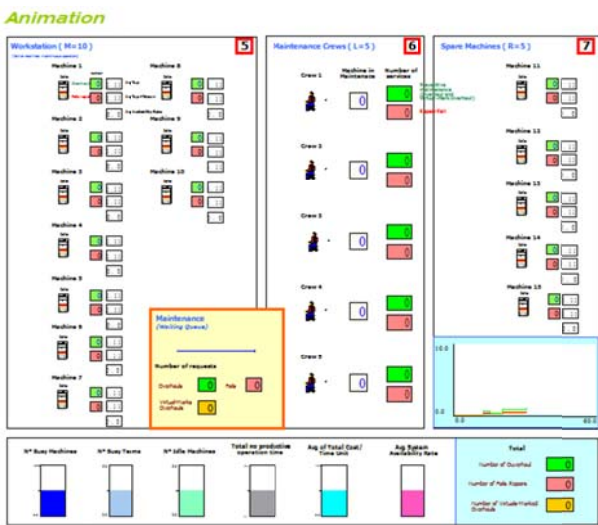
Animation

Workstation ( M=10 )

5

Machine 1

Machine 2

Machine 3

Machine 4

Machine 5

Machine 6

Machine 7

Machine 8

Machine 9

Machine 10

Maintenance Crews ( L=5 )

6

Crew 1

Crew 2

Crew 3

Crew 4

Crew 5

Machine in Maintenance

Number of services

0

0

0

0

0

0

0

0

0

0

0

0

0

0

0

Spare Machines ( R=5 )

7

Machine 11

Machine 12

Machine 13

Machine 14

Machine 15

Maintenance
(Waiting Queue)

Number of requests

Overhauls

0

Fails

0

Virtual-Marked Overhauls

0

10.0

0.0

0.0

N° Busy Machines

N° Busy Teams

N° Idle Machines

Total no productive operation time

Avg of Total Cost / Time Unit

Avg System Availability Rate

Total

Number of Overhaul

0

Number of Fails Repairs

0

Number of Virtual-Marked Overhauls

0